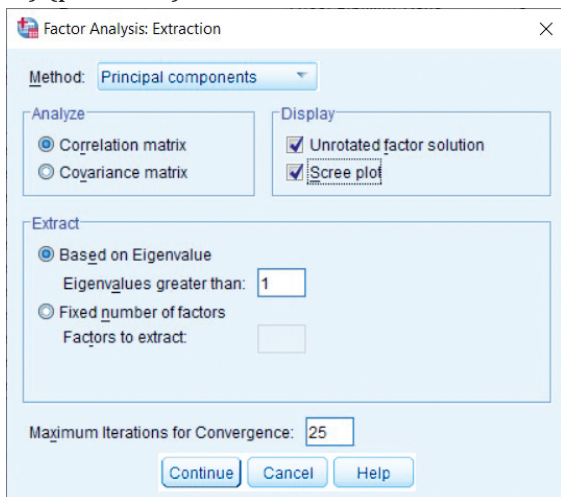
Factor Analysis: Extraction

Method: Principal components

Analyze
Correlation matrix
Covariance matrix

Display
Unrotated factor solution
Scree plot

Extract
Based on Eigenvalue
Eigenvalues greater than: 1
Fixed number of factors
Factors to extract:

Maximum Iterations for Convergence: 25

Continue Cancel Help